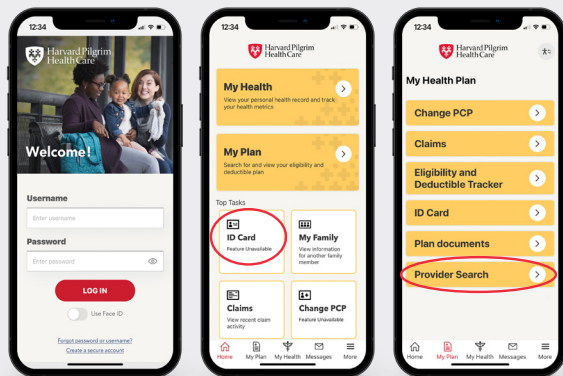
12:34

Harvard Pilgrim Health Care

Welcome!

Username

Enter username

Password

Enter password

LOG IN

Use Face ID

Forgot password or username?

Create a secure account

12:34

Harvard Pilgrim Health Care

My Health

View your personal health record and track your health metrics

My Plan

Search for and view your eligibility and deductible plan

Top Tasks

ID Card

Feature Unavailable

My Family

View information for another family member

Claims

View recent claim activity

Change PCP

Feature Unavailable

Home My Plan My Health Messages More

12:34

Harvard Pilgrim Health Care

My Health Plan

Change PCP

Claims

Eligibility and Deductible Tracker

ID Card

Plan documents

Provider Search

Home My Plan My Health Messages More